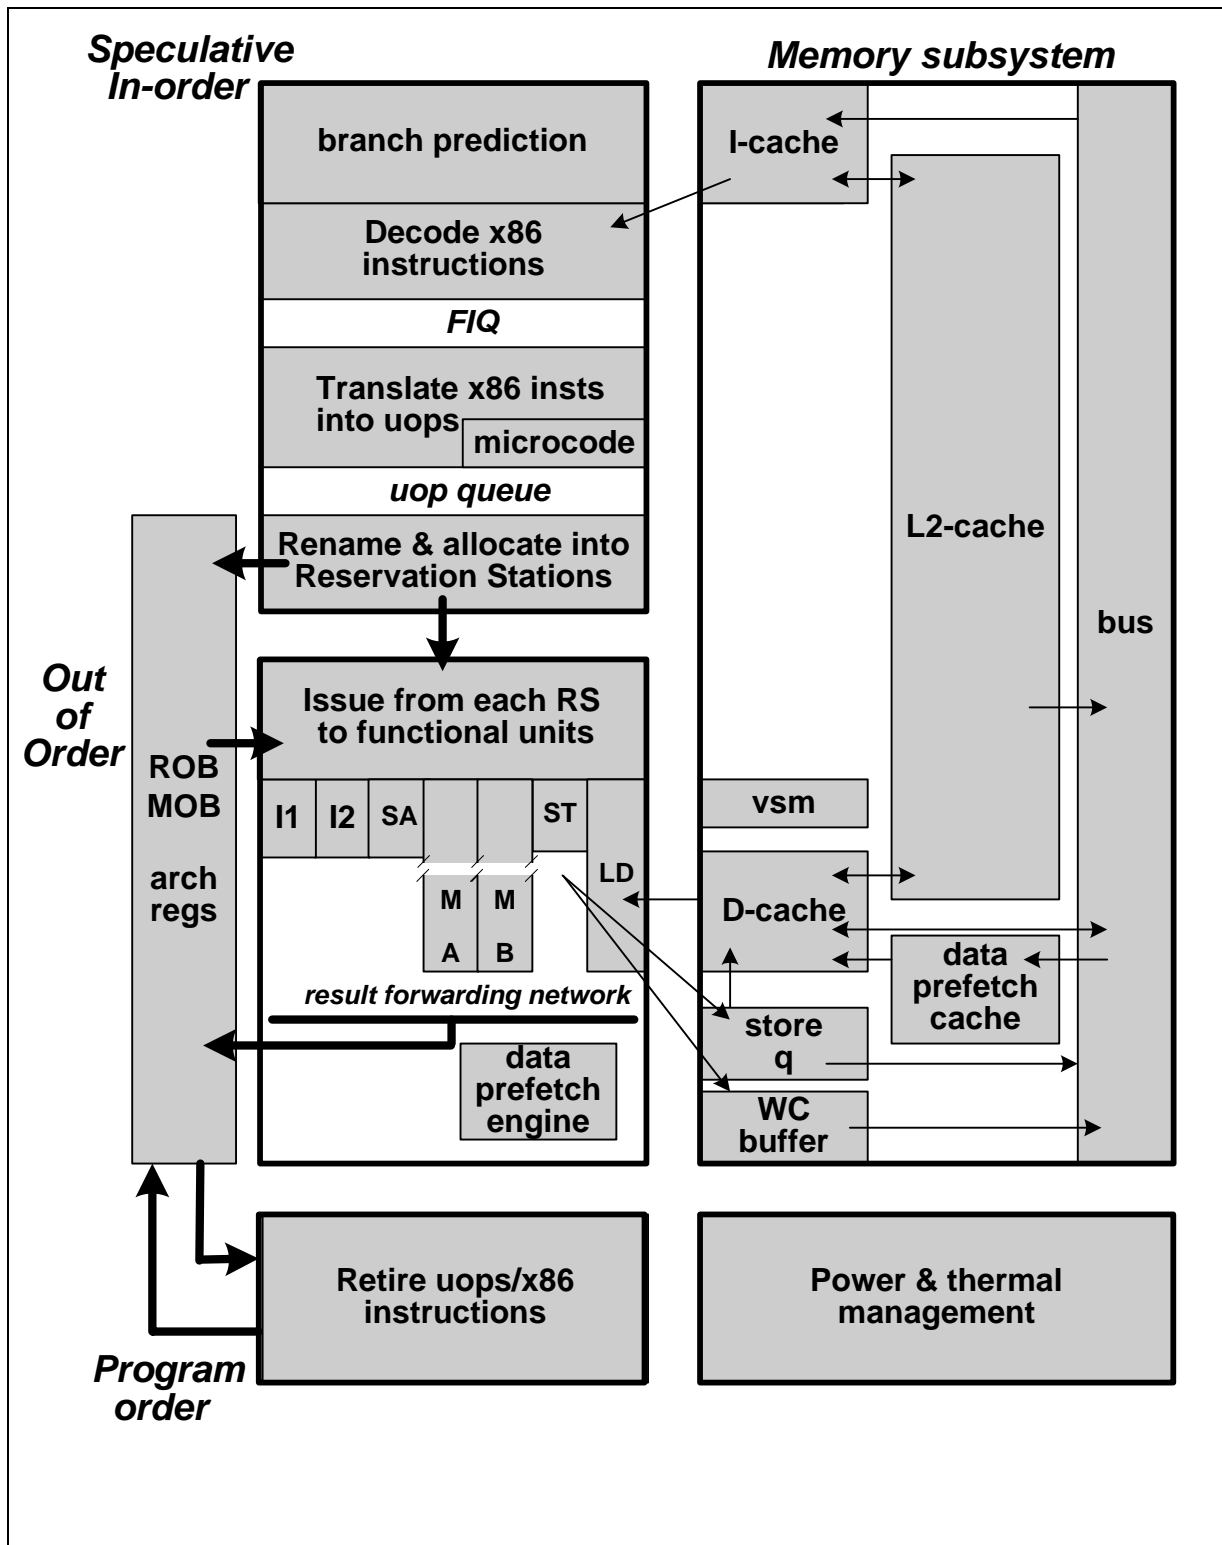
Speculative In-order

branch prediction

Decode x86 instructions

FIQ

Translate x86 insts into uops

microcode

uop queue

Rename & allocate into Reservation Stations

Out of Order

ROB
MOB

arch regs

Issue from each RS to functional units

I1

I2

SA

ST

LD

M
A

M
B

result forwarding network

data prefetch engine

Memory subsystem

I-cache

L2-cache

bus

vsm

D-cache

data prefetch cache

store q

WC buffer

Retire uops/x86 instructions

Power & thermal management

Program order